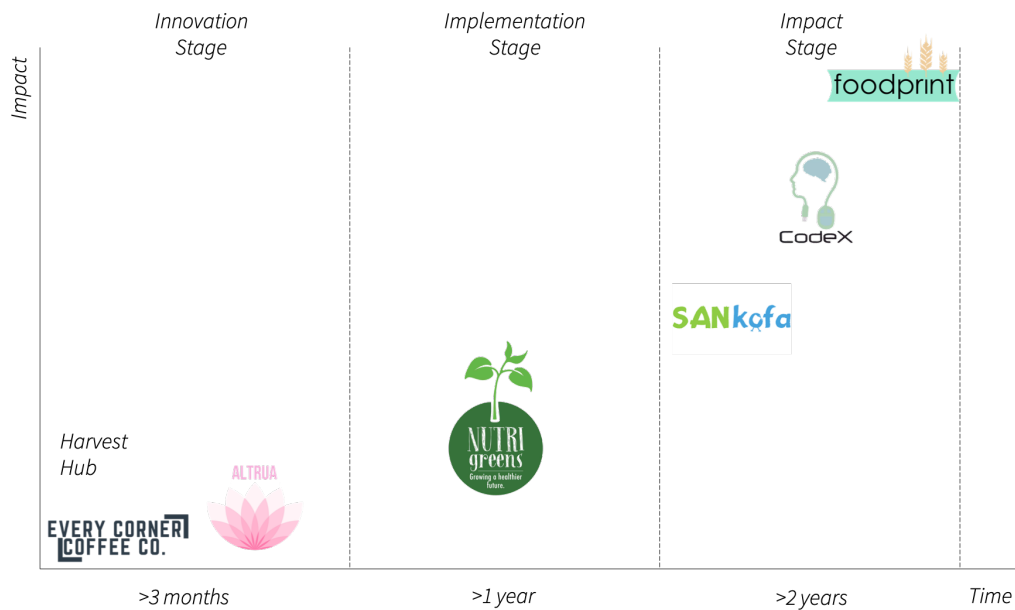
Innovation Stage

Implementation Stage

Impact Stage

Impact

foodprint

CodeX

SANkofa

NUTRI greens
Growing a healthier future.

Harvest Hub

ALTRUA

EVERY CORNER COFFEE CO.

>3 months

>1 year

>2 years

Time